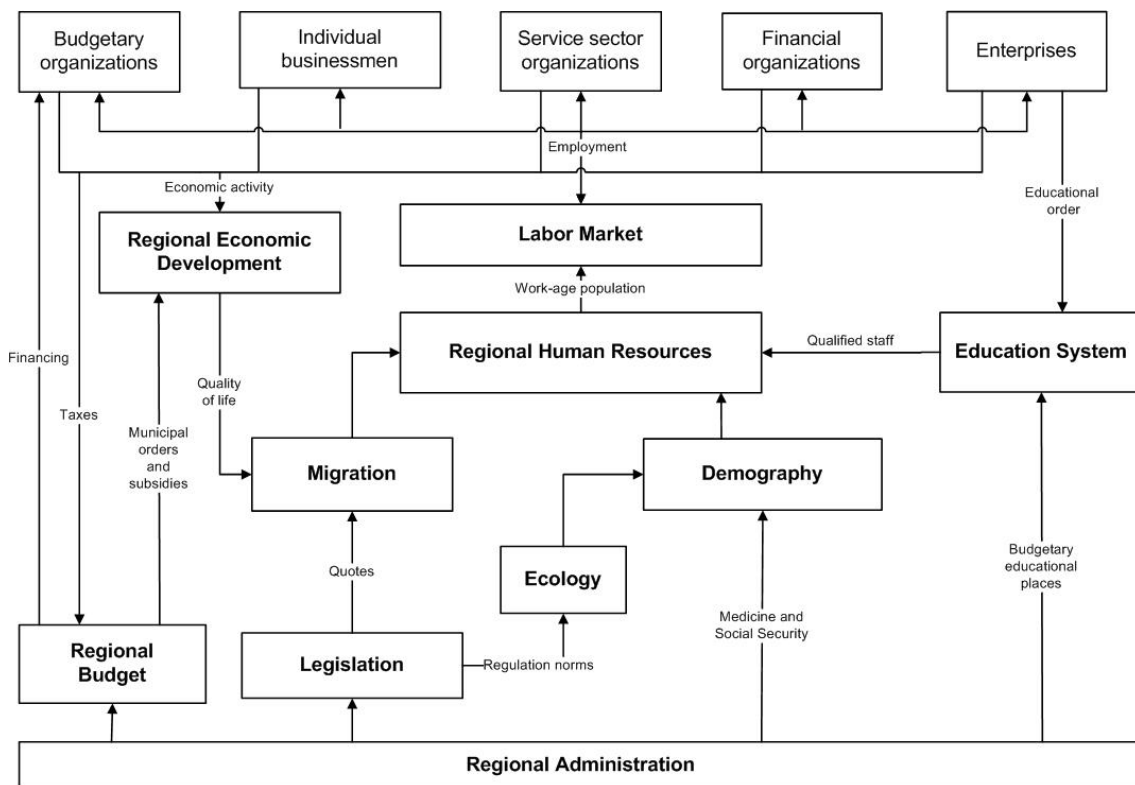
Budgetary organizations

Individual businessmen

Service sector organizations

Financial organizations

Enterprises

Employment

Economic activity

Educational order

Regional Economic Development

Labor Market

Work-age population

Financing

Taxes

Municipal orders and subsidies

Quality of life

Regional Human Resources

Qualified staff

Education System

Migration

Demography

Quotes

Ecology

Budgetary educational places

Medicine and Social Security

Regional Budget

Legislation

Regulation norms

Regional Administration